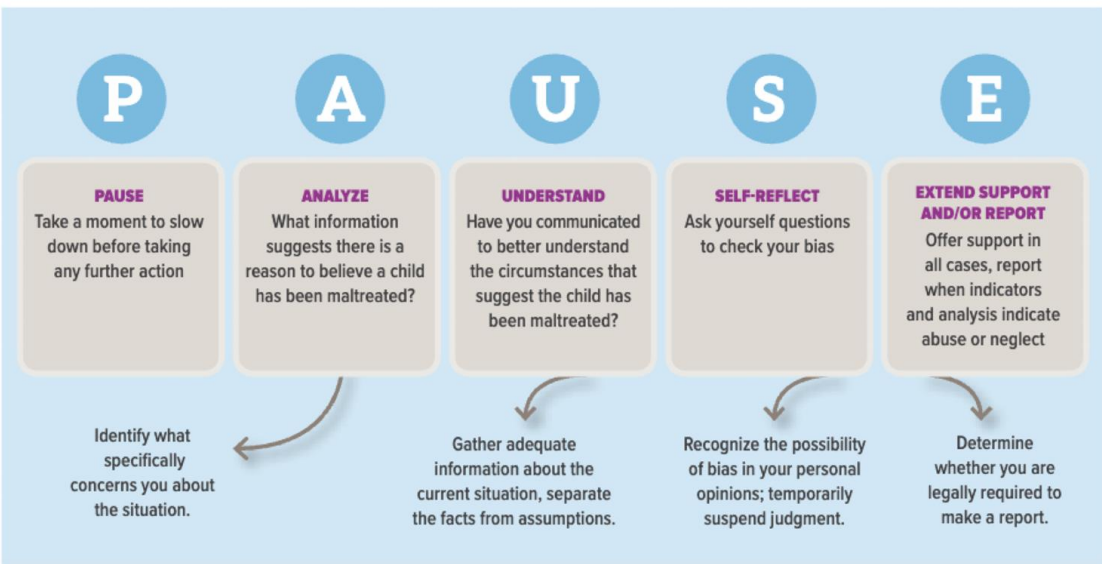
P A U S E

PAUSE
Take a moment to slow down before taking any further action

ANALYZE
What information suggests there is a reason to believe a child has been maltreated?

UNDERSTAND
Have you communicated to better understand the circumstances that suggest the child has been maltreated?

SELF-REFLECT
Ask yourself questions to check your bias

EXTEND SUPPORT AND/OR REPORT
Offer support in all cases, report when indicators and analysis indicate abuse or neglect

Identify what specifically concerns you about the situation.

Gather adequate information about the current situation, separate the facts from assumptions.

Recognize the possibility of bias in your personal opinions; temporarily suspend judgment.

Determine whether you are legally required to make a report.